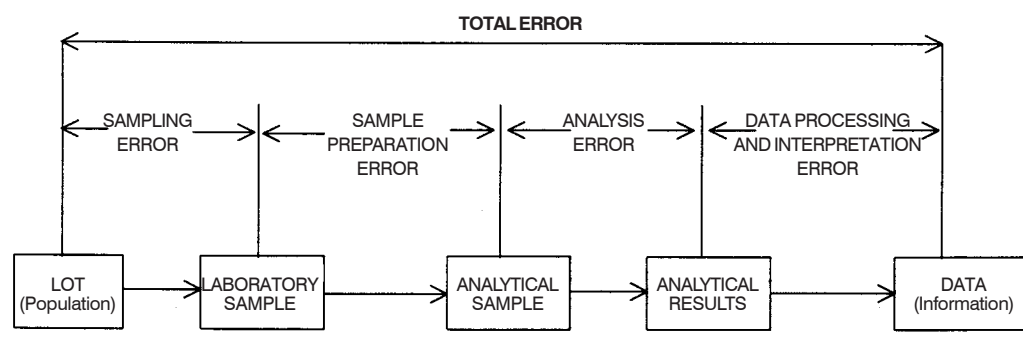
TOTAL ERROR

SAMPLING ERROR

SAMPLE PREPARATION ERROR

ANALYSIS ERROR

DATA PROCESSING AND INTERPRETATION ERROR

LOT (Population)

LABORATORY SAMPLE

ANALYTICAL SAMPLE

ANALYTICAL RESULTS

DATA (Information)